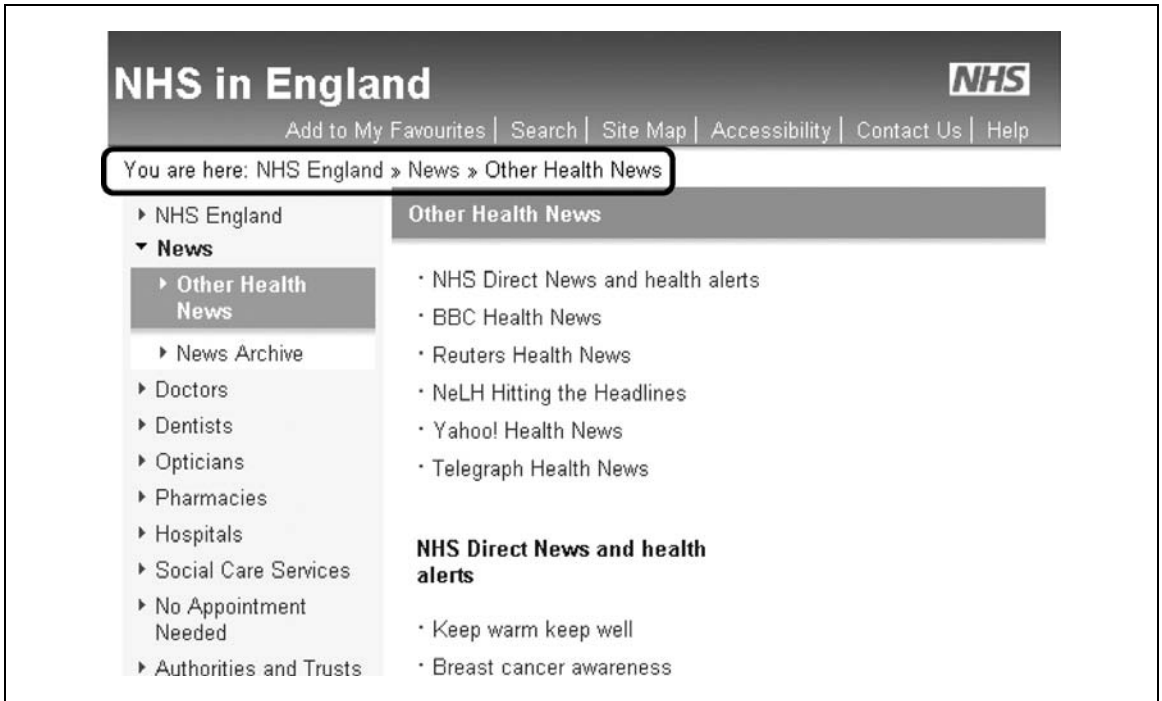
NHS in England

NHS

Add to My Favourites | Search | Site Map | Accessibility | Contact Us | Help

You are here: NHS England » News » Other Health News

▸ NHS England
▾ News
▸ Other Health News
▸ News Archive
▸ Doctors
▸ Dentists
▸ Opticians
▸ Pharmacies
▸ Hospitals
▸ Social Care Services
▸ No Appointment Needed
▸ Authorities and Trusts

Other Health News

· NHS Direct News and health alerts
· BBC Health News
· Reuters Health News
· NeLH Hitting the Headlines
· Yahoo! Health News
· Telegraph Health News

NHS Direct News and health alerts

· Keep warm keep well
· Breast cancer awareness